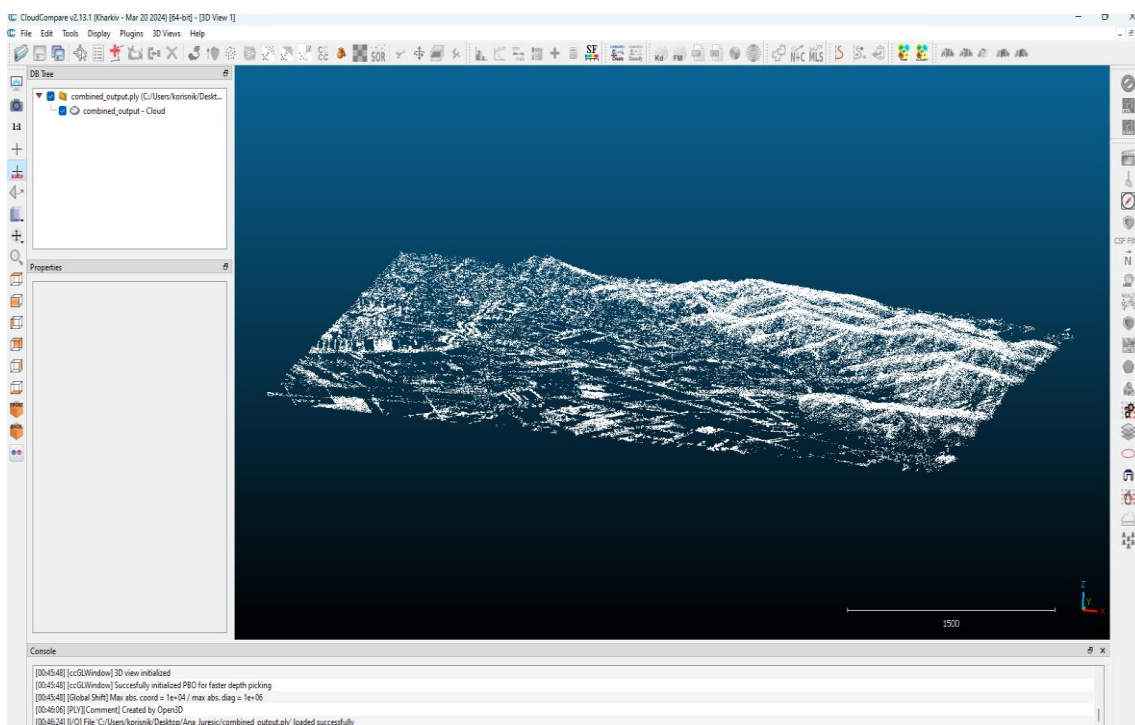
CloudCompare v2.13.1 (Kharkiv - Mar 20 2024) [64-bit] - [3D View 1]

File Edit Tools Display Plugins 3D Views Help

SOR SF N+C MLS

DB Tree

combined_output.ply (C:/Users/korisnik/Deskt...

combined_output - Cloud

Properties

CSF Filt

N

1500

Z Y X

Console

[00:45:48] [ccGLWindow] 3D view initialized
[00:45:48] [ccGLWindow] Succesfully initialized PBO for faster depth picking
[00:45:48] [Global Shift] Max abs. coord = 1e+04 / max abs. diag = 1e+06
[00:46:06] [PLY][Comment] Created by Open3D
[00:46:24] [I/O] File 'C:/Users/korisnik/Desktop/Ana Juresic/combined output.ply' loaded successfully